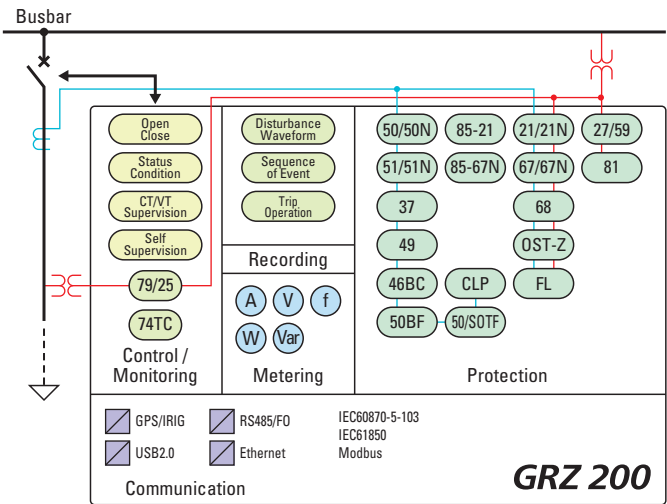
Busbar

Open Close

Status Condition

CT/VT Supervision

Self Supervision

79/25

74TC

Control / Monitoring

Disturbance Waveform

Sequence of Event

Trip Operation

Recording

A V f

W Var

Metering

50/50N 85-21 21/21N 27/59

51/51N 85-67N 67/67N 81

37 68

49 OST-Z

46BC CLP FL

50BF 50/SOTF

Protection

GPS/IRIG RS485/FO IEC60870-5-103

IEC61850

USB2.0 Ethernet Modbus

Communication

GRZ 200